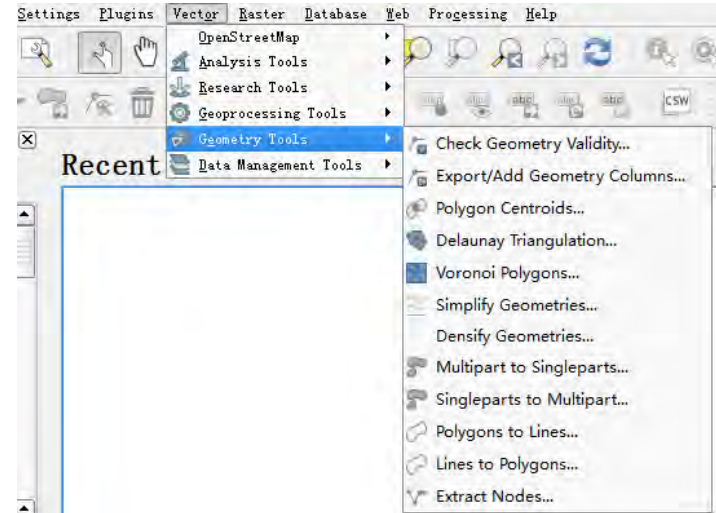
Settings Plugins Vector Raster Database Web Processing Help

OpenStreetMap
Analysis Tools
Research Tools
Geoprocessing Tools
Geometry Tools
Data Management Tools

Recent

CSW

Check Geometry Validity...
Export/Add Geometry Columns...
Polygon Centroids...
Delaunay Triangulation...
Voronoi Polygons...
Simplify Geometries...
Densify Geometries...
Multipart to Singleparts...
Singleparts to Multipart...
Polygons to Lines...
Lines to Polygons...
Extract Nodes...